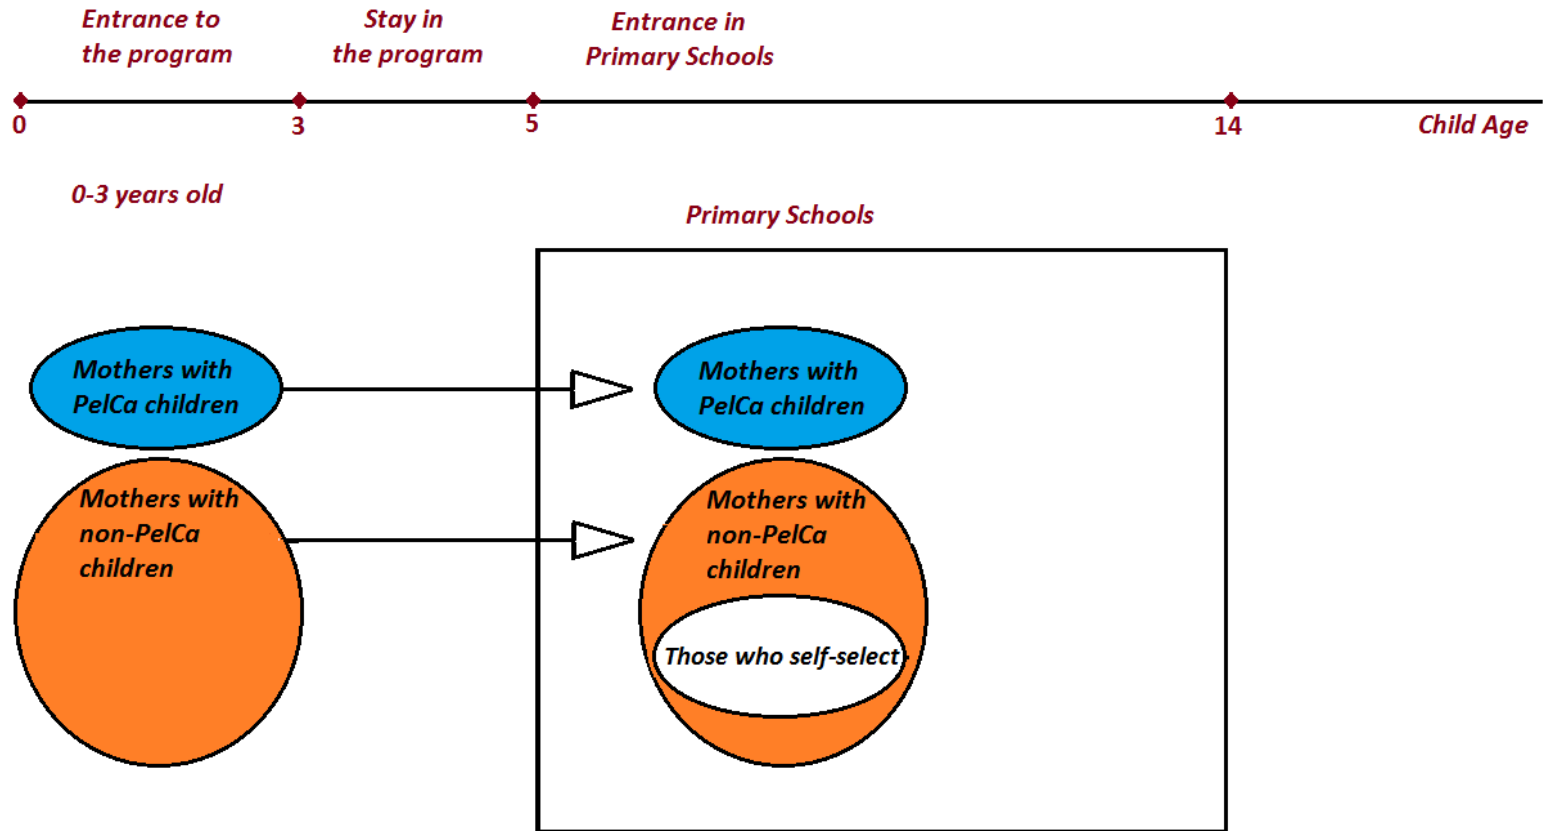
Entrance to the program

Stay in the program

Entrance in Primary Schools

0

3

5

14

Child Age

0-3 years old

Primary Schools

Mothers with PelCa children

Mothers with non-PelCa children

Mothers with PelCa children

Mothers with non-PelCa children

Those who self-select